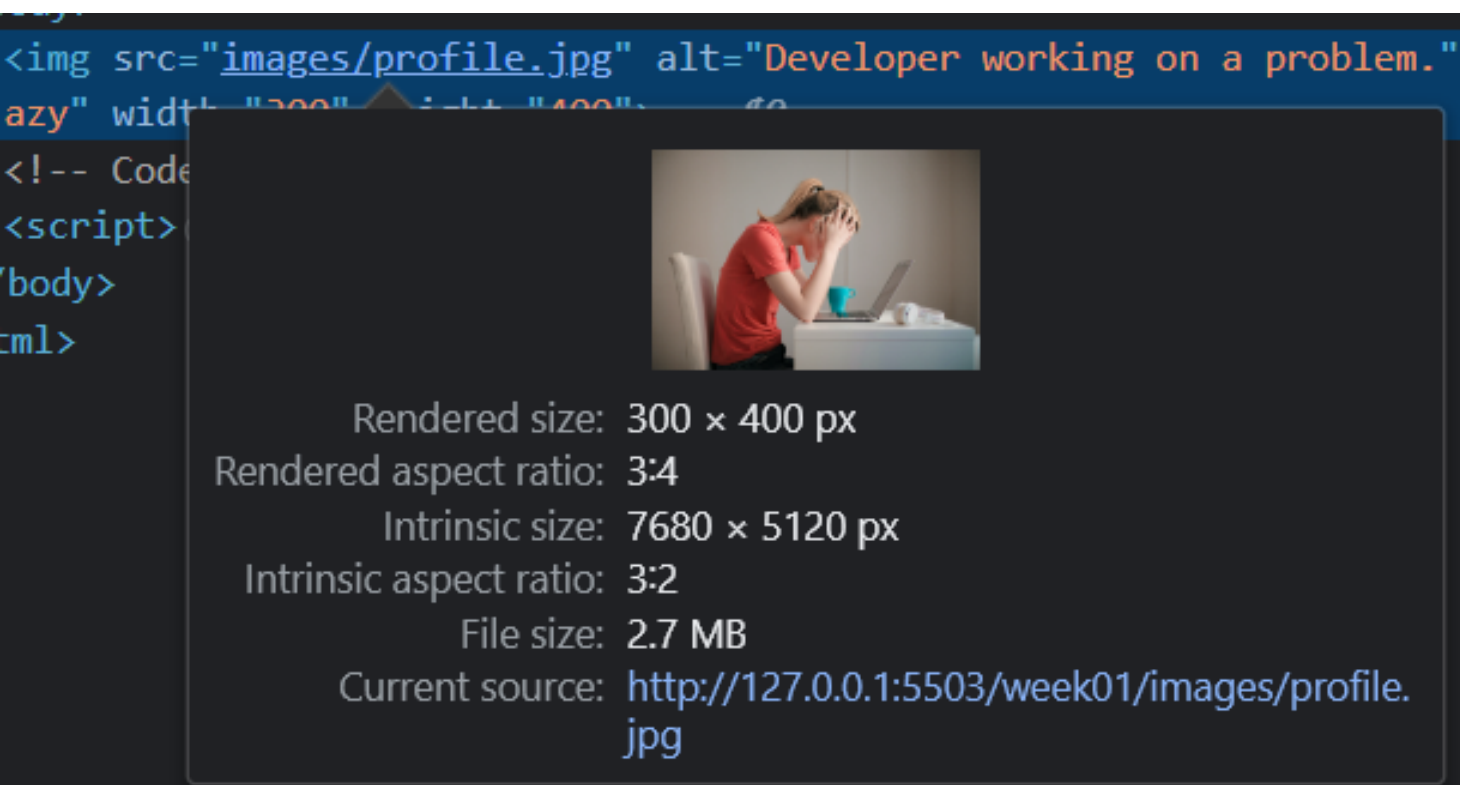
<img src="images/profile.jpg" alt="Developer working on a problem."
azy" width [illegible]
<!-- Code
<script>
/body>
ml>

Rendered size: 300 × 400 px
Rendered aspect ratio: 3:4
Intrinsic size: 7680 × 5120 px
Intrinsic aspect ratio: 3:2
File size: 2.7 MB
Current source: http://127.0.0.1:5503/week01/images/profile.jpg